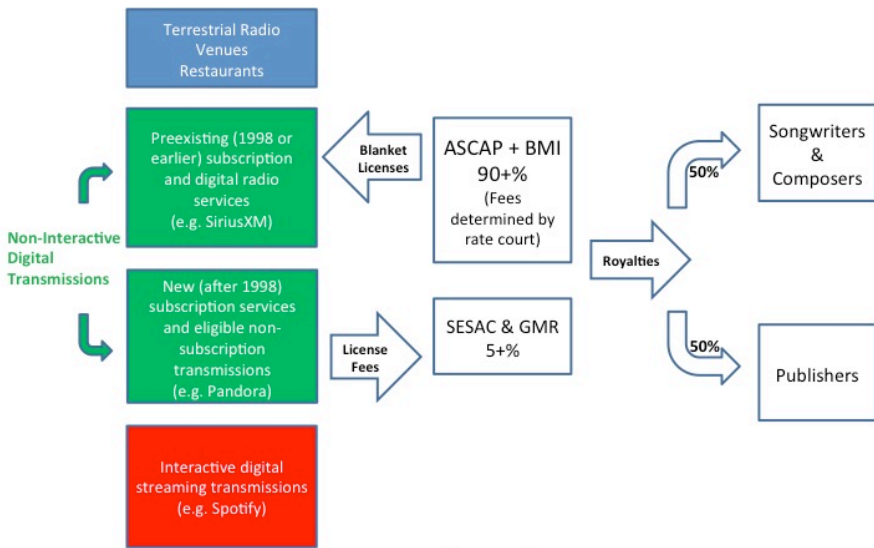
Terrestrial Radio
Venues
Restaurants

Non-Interactive Digital Transmissions

Preexisting (1998 or earlier) subscription and digital radio services (e.g. SiriusXM)

New (after 1998) subscription services and eligible non-subscription transmissions (e.g. Pandora)

Interactive digital streaming transmissions (e.g. Spotify)

Blanket Licenses

License Fees

ASCAP + BMI
90+%
(Fees determined by rate court)

SESAC & GMR
5+%

Royalties

50%

50%

Songwriters & Composers

Publishers